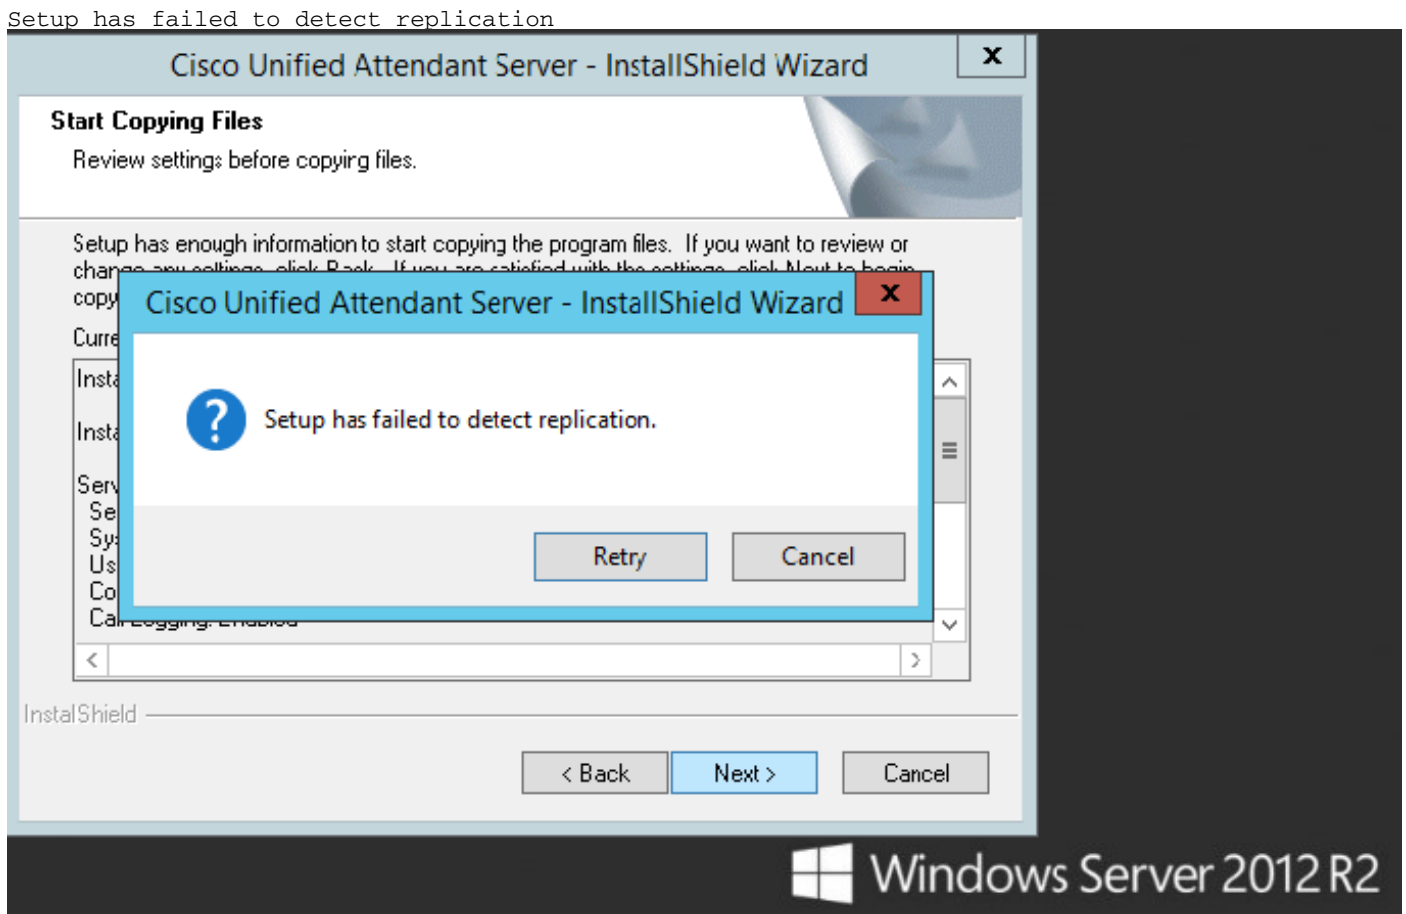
Setup has failed to detect replication

Cisco Unified Attendant Server - InstallShield Wizard

Start Copying Files

Review settings before copying files.

Setup has enough information to start copying the program files. If you want to review or chang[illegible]

copy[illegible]

Curr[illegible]

Inst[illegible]

Inst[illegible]

Serv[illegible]
Se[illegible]
Sy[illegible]
Us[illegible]
Co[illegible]
Ca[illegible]

Cisco Unified Attendant Server - InstallShield Wizard

Setup has failed to detect replication.

Retry
Cancel

InstallShield

< Back
Next >
Cancel

Windows Server 2012 R2